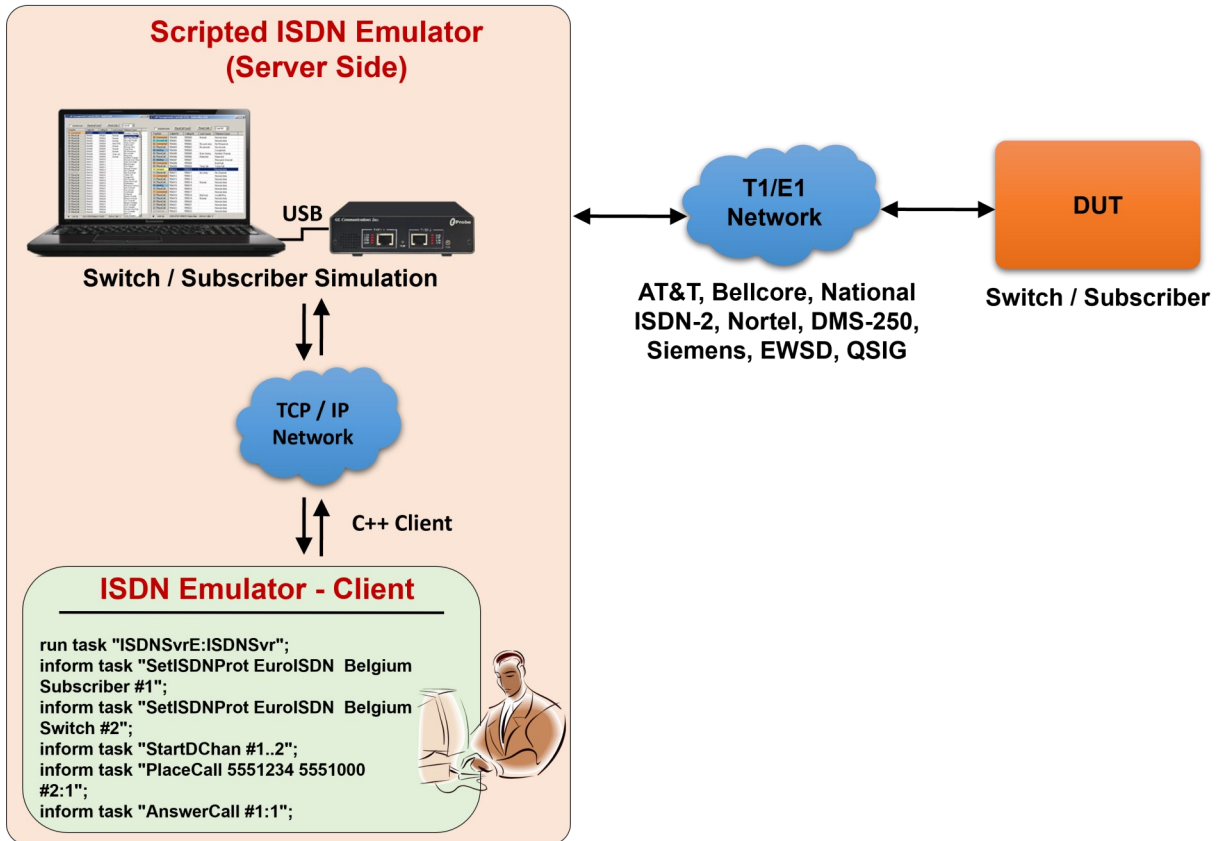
Scripted ISDN Emulator
(Server Side)

USB

Switch / Subscriber Simulation

TCP / IP
Network

C++ Client

ISDN Emulator - Client

run task "ISDNSvrE:ISDNSvr";
inform task "SetISDNProt EuroISDN Belgium Subscriber #1";
inform task "SetISDNProt EuroISDN Belgium Switch #2";
inform task "StartDChan #1..2";
inform task "PlaceCall 5551234 5551000 #2:1";
inform task "AnswerCall #1:1";

T1/E1
Network

AT&T, Bellcore, National ISDN-2, Nortel, DMS-250, Siemens, EWSD, QSIG

DUT

Switch / Subscriber